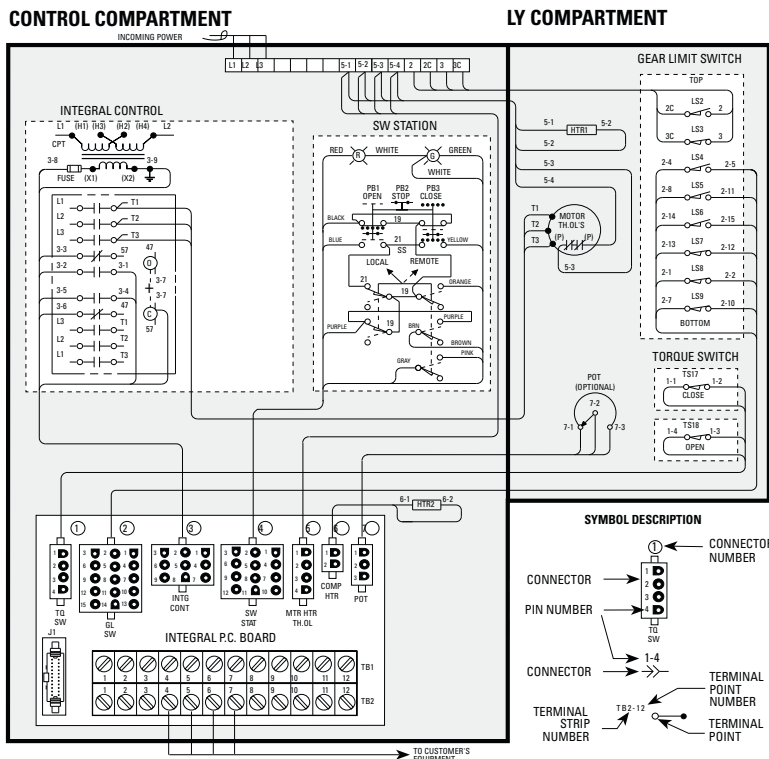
CONTROL COMPARTMENT

LY COMPARTMENT

INCOMING POWER

L1 L2 L3 5-1 5-2 5-3 5-4 2 2C 3 3C

GEAR LIMIT SWITCH

TOP

LS2 2C 2

LS3 3C 3

LS4 2-4 2-5

LS5 2-8 2-11

LS6 2-14 2-15

LS7 2-13 2-12

LS8 2-1 2-2

LS9 2-7 2-10

BOTTOM

INTEGRAL CONTROL

L1 (H1) (H3) (H2) (H4) L2

CPT

3-8 3-9

FUSE (X1) (X2)

L1 T1
L2 T2
L3 T3
3-3
3-2 3-1
47
O
3-7
3-5 3-4
3-6 47
3-7
L3 T1
L2 T2 C
L1 T3 57
57

SW STATION

RED R WHITE G GREEN

WHITE

PB1 OPEN PB2 STOP PB3 CLOSE

BLACK 19

BLUE 21 YELLOW

SS

LOCAL REMOTE

21 19 ORANGE

19 PURPLE

PURPLE BRN BROWN

PINK

GRAY

5-1 HTR1 5-2

5-2

5-3

5-4

T1 T2 T3 MOTOR TH.OL'S (P) (P)

5-3

TORQUE SWITCH

TS17 1-1 1-2 CLOSE

TS18 1-4 1-3 OPEN

POT (OPTIONAL)

7-2 7-1 7-3

6-1 HTR2 6-2

① ② ③ ④ ⑤ ⑥ ⑦

TQ SW

GL SW

INTG CONT

SW STAT

MTR HTR TH.OL

COMP HTR

POT

J1

INTEGRAL P.C. BOARD

TB1 1 2 3 4 5 6 7 8 9 10 11 12

TB2 1 2 3 4 5 6 7 8 9 10 11 12

TO CUSTOMER'S EQUIPMENT

SYMBOL DESCRIPTION

① CONNECTOR NUMBER

CONNECTOR

PIN NUMBER

1 2 3 4

TQ SW

1-4

CONNECTOR

TERMINAL POINT NUMBER

TB2-12

TERMINAL STRIP NUMBER

TERMINAL POINT